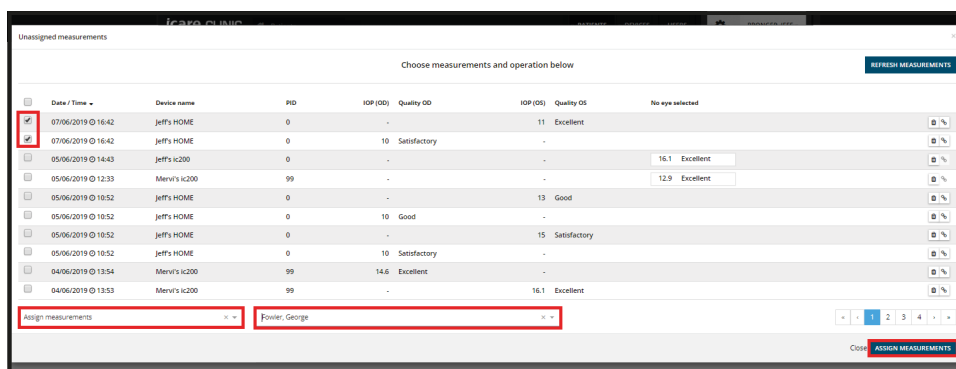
icare CLINIC

PATIENTS DEVICES USERS

Unassigned measurements

×

Choose measurements and operation below

REFRESH MEASUREMENTS

| | Date / Time | Device name | PID | IOP (OD) | Quality OD | IOP (OS) | Quality OS | No eye selected | |
|---|---|---|---|---|---|---|---|---|---|
| ☑ | 07/06/2019 16:42 | Jeff's HOME | 0 | - | | 11 | Excellent | | |
| ☑ | 07/06/2019 16:42 | Jeff's HOME | 0 | 10 | Satisfactory | - | | | |
| ☐ | 05/06/2019 14:43 | Jeff's ic200 | 0 | - | | - | | 16.1 Excellent | |
| ☐ | 05/06/2019 12:33 | Mervi's ic200 | 99 | - | | - | | 12.9 Excellent | |
| ☐ | 05/06/2019 10:52 | Jeff's HOME | 0 | - | | 13 | Good | | |
| ☐ | 05/06/2019 10:52 | Jeff's HOME | 0 | 10 | Good | - | | | |
| ☐ | 05/06/2019 10:52 | Jeff's HOME | 0 | - | | 15 | Satisfactory | | |
| ☐ | 05/06/2019 10:52 | Jeff's HOME | 0 | 10 | Satisfactory | - | | | |
| ☐ | 04/06/2019 13:54 | Mervi's ic200 | 99 | 14.6 | Excellent | - | | | |
| ☐ | 04/06/2019 13:53 | Mervi's ic200 | 99 | - | | 16.1 | Excellent | | |

Assign measurements × ▾

Fowler, George × ▾

« ‹ 1 2 3 4 › »

Close ASSIGN MEASUREMENTS